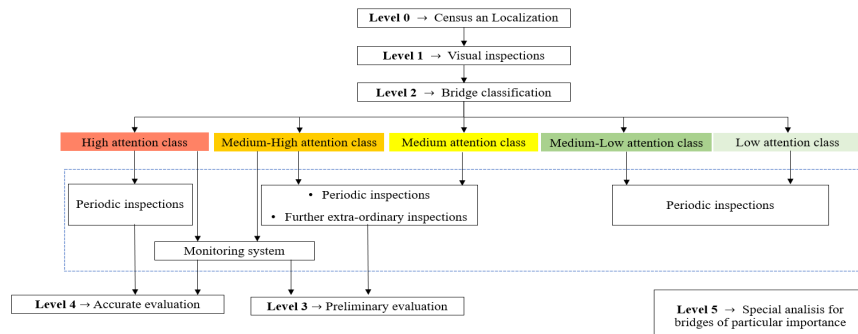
**Level 0** → Census an Localization

**Level 1** → Visual inspections

**Level 2** → Bridge classification

High attention class

Medium-High attention class

Medium attention class

Medium-Low attention class

Low attention class

Periodic inspections

• Periodic inspections
• Further extra-ordinary inspections

Periodic inspections

Monitoring system

**Level 4** → Accurate evaluation

**Level 3** → Preliminary evaluation

**Level 5** → Special analisis for bridges of particular importance